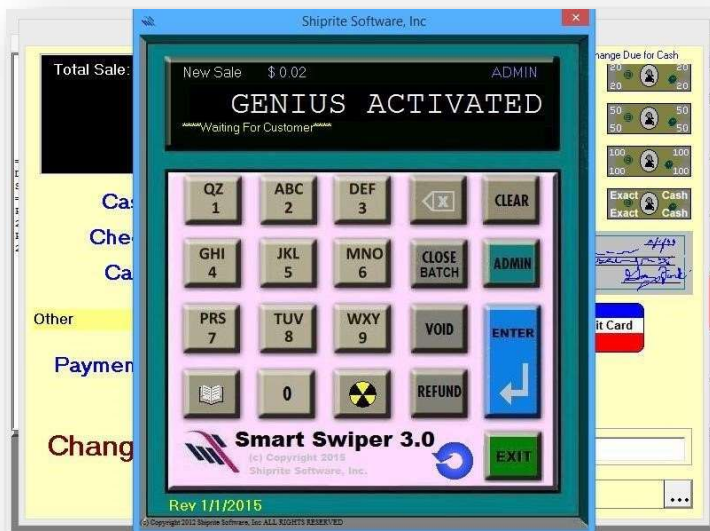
Shiprite Software, Inc

Total Sale:

Cas
Che
Ca

Other

Paymen

Chang

ange Due for Cash

20 20 20 20
50 50 50 50
100 100 100 100
Exact Cash Exact Cash

it Card

...

New Sale $ 0.02 ADMIN

GENIUS ACTIVATED

****Waiting For Customer****

QZ 1
ABC 2
DEF 3
CLEAR
GHI 4
JKL 5
MNO 6
CLOSE BATCH
ADMIN
PRS 7
TUV 8
WXY 9
VOID
ENTER
0
REFUND

Smart Swiper 3.0
(c) Copyright 2015 Shiprite Software, Inc.

EXIT

Rev 1/1/2015

(c) Copyright 2012 Shiprite Software, Inc ALL RIGHTS RESERVED